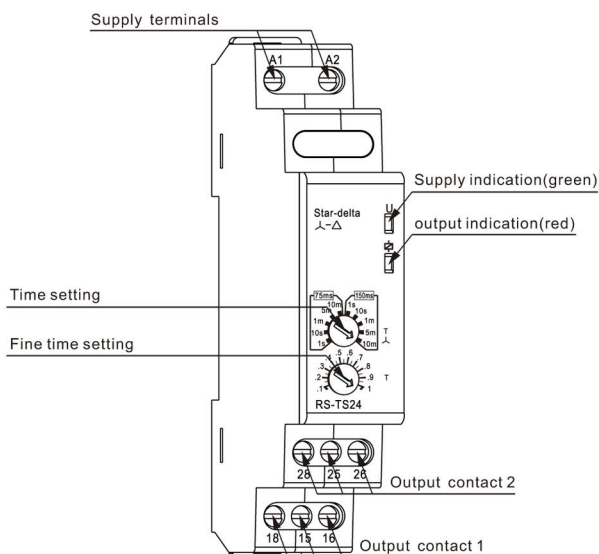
Supply terminals

A1 A2

Supply indication(green)

Star-delta
⅄-△

U

output indication(red)

Time setting

75ms 150ms
10m 1s
5m 10s
1m 1m
10s 5m
1s 10m

T
⅄

Fine time setting

.3 .4 .5 .6 .7
.2 .8
.1 .9
1

T

RS-TS24

28 25 26

Output contact 2

18 15 16

Output contact 1